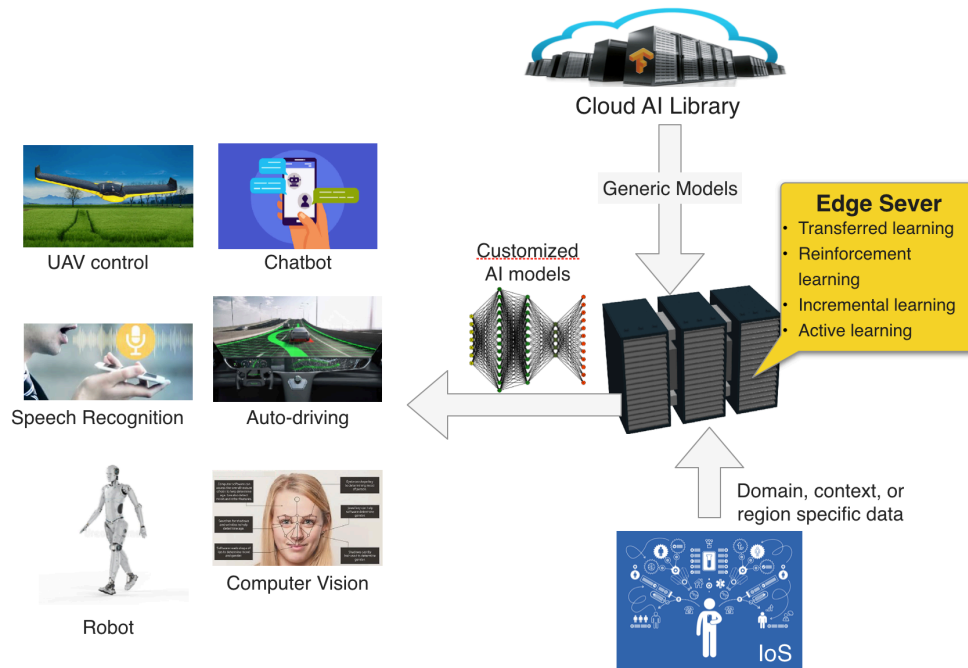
Cloud AI Library

Generic Models

Edge Sever
• Transferred learning
• Reinforcement learning
• Incremental learning
• Active learning

Customized AI models

UAV control

Chatbot

Speech Recognition

Auto-driving

Robot

Computer Vision

Domain, context, or region specific data

IoS